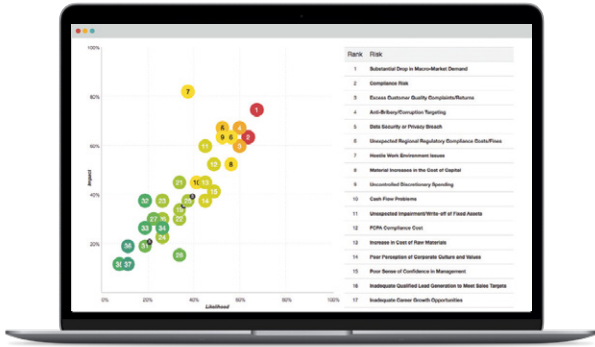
100%
80%
60%
40%
20%
0%
Impact
0% 20% 40% 60% 80% 100%
Likelihood

7
1
6 4
9 6 5 2
3
13 8
12
11 10 18
21 15
14
24 19
32 23 20
27 16
22 17
33 34
26
30
36
3( 37
25

| Rank | Risk |
|---|---|
| 1 | Substantial Drop in Macro-Market Demand |
| 2 | Compliance Risk |
| 3 | Excess Customer Quality Complaints/Returns |
| 4 | Anti-Bribery/Corruption Targeting |
| 5 | Data Security or Privacy Breach |
| 6 | Unexpected Regional Regulatory Compliance Costs/Fines |
| 7 | Hostile Work Environment Issues |
| 8 | Material Increases in the Cost of Capital |
| 9 | Uncontrolled Discretionary Spending |
| 10 | Cash Flow Problems |
| 11 | Unexpected Impairment/Write-off of Fixed Assets |
| 12 | FCPA Compliance Cost |
| 13 | Increase in Cost of Raw Materials |
| 14 | Poor Perception of Corporate Culture and Values |
| 15 | Poor Sense of Confidence in Management |
| 16 | Inadequate Qualified Lead Generation to Meet Sales Targets |
| 17 | Inadequate Career Growth Opportunities |